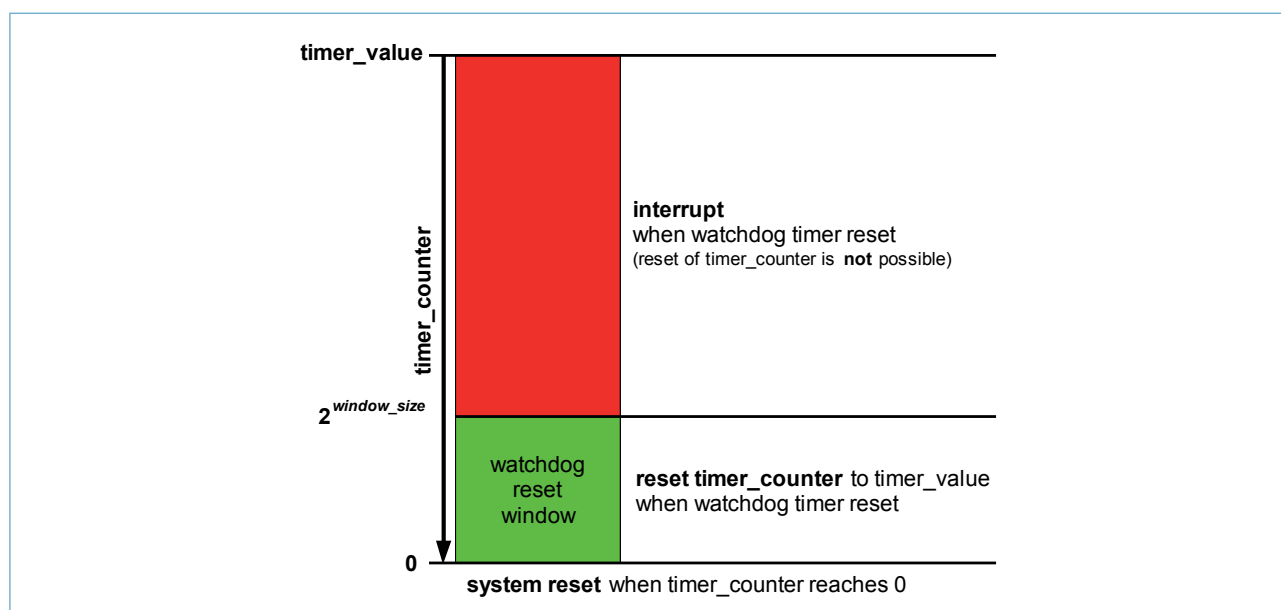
timer_value

timer_counter

interrupt
when watchdog timer reset
(reset of timer_counter is **not** possible)

$2^{window\_size}$

watchdog reset window

reset timer_counter to timer_value
when watchdog timer reset

0

system reset when timer_counter reaches 0